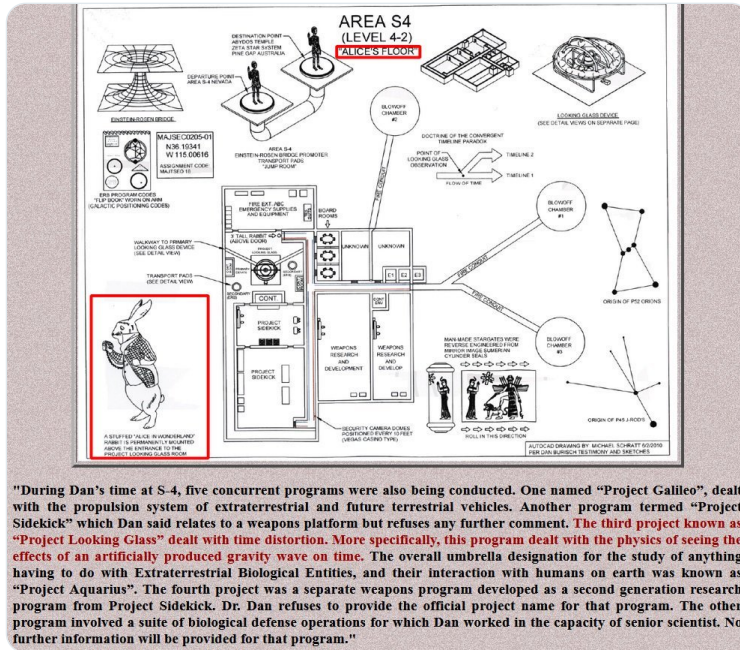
AREA S4
(LEVEL 4-2)
"ALICE'S FLOOR"

DESTINATION POINT ABYDOS TEMPLE ZETA STAR SYSTEM PINE GAP AUSTRALIA

DEPARTURE POINT AREA S-4 NEVADA

EINSTEIN-ROSEN BRIDGE

MAJSEC0205-01
N36.10341
W 115.00616
ASSIGNMENT CODE MAJTSEC-10

ERS PROGRAM CODES "FLIP BOOK" WORN ON ARM (GALACTIC POSITIONING CODES)

AREA S-4 EINSTEIN-ROSEN BRIDGE PROMOTER TRANSPORT PADS "JUMP ROOM"

BLOWOFF CHAMBER #2

LOOKING GLASS DEVICE (SEE DETAIL VIEWS ON SEPARATE PAGE)

DOCTRINE OF THE CONVERGENT TIMELINE PARADOX

POINT OF LOOKING GLASS OBSERVATION

TIMELINE 2

TIMELINE 1

FLOW OF TIME

FIRE EXT. ABC EMERGENCY SUPPLIES AND EQUIPMENT

BOARD ROOMS

5' TALL RABBIT (ABOVE DOOR)

WALKWAY TO PRIMARY LOOKING GLASS DEVICE (SEE DETAIL VIEW)

TRANSPORT PADS (SEE DETAIL VIEW)

UNKNOWN

UNKNOWN

E1 E2 E3

BLOWOFF CHAMBER #1

CONT

PROJECT SIDEKICK

PROJECT SIDEKICK

WEAPONS RESEARCH AND DEVELOPMENT

WEAPONS RESEARCH AND DEVELOP

ORIGIN OF P52 ORIONS

MAN-MADE STARGATES WERE REVERSE ENGINEERED FROM MIRROR IMAGE SUMERIAN CYLINDER SEALS

BLOWOFF CHAMBER #3

ROLL IN THIS DIRECTION

ORIGIN OF P45 J-RODS

A STUFFED "ALICE IN WONDERLAND" RABBIT IS PERMANENTLY MOUNTED ABOVE THE ENTRANCE TO THE PROJECT LOOKING GLASS ROOM

SECURITY CAMERA DOMES POSITIONED EVERY 10 FEET (VEGAS CASINO TYPE)

AUTOCAD DRAWING BY: MICHAEL SCHRATT 6/2/2010 PER DAN BURISCH TESTIMONY AND SKETCHES

"During Dan's time at S-4, five concurrent programs were also being conducted. One named "Project Galileo", dealt with the propulsion system of extraterrestrial and future terrestrial vehicles. Another program termed "Project Sidekick" which Dan said relates to a weapons platform but refuses any further comment. The third project known as "Project Looking Glass" dealt with time distortion. More specifically, this program dealt with the physics of seeing the effects of an artificially produced gravity wave on time. The overall umbrella designation for the study of anything having to do with Extraterrestrial Biological Entities, and their interaction with humans on earth was known as "Project Aquarius". The fourth project was a separate weapons program developed as a second generation research program from Project Sidekick. Dr. Dan refuses to provide the official project name for that program. The other program involved a suite of biological defense operations for which Dan worked in the capacity of senior scientist. No further information will be provided for that program."